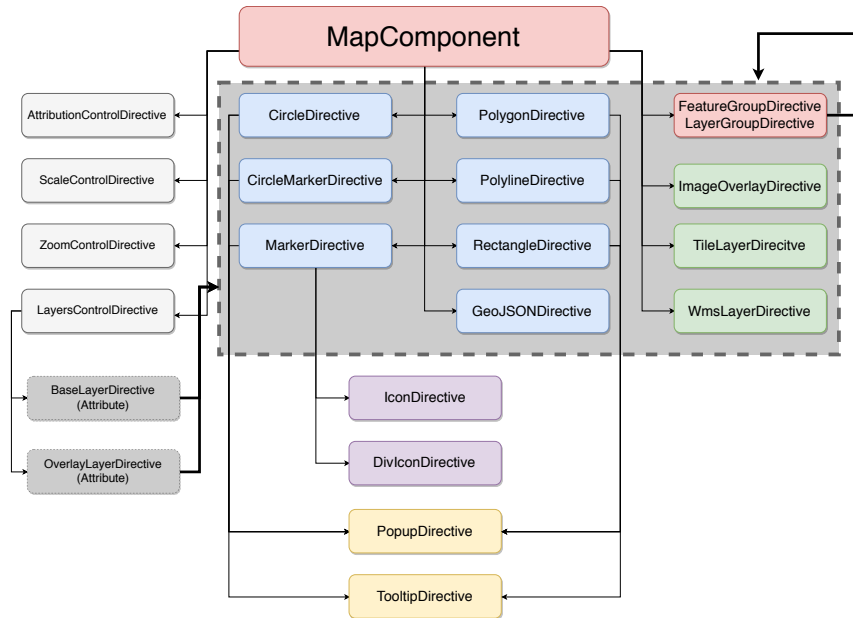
MapComponent

AttributionControlDirective

ScaleControlDirective

ZoomControlDirective

LayersControlDirective

BaseLayerDirective
(Attribute)

OverlayLayerDirective
(Attribute)

CircleDirective

CircleMarkerDirective

MarkerDirective

PolygonDirective

PolylineDirective

RectangleDirective

GeoJSONDirective

FeatureGroupDirective
LayerGroupDirective

ImageOverlayDirective

TileLayerDirecitve

WmsLayerDirective

IconDirective

DivIconDirective

PopupDirective

TooltipDirective